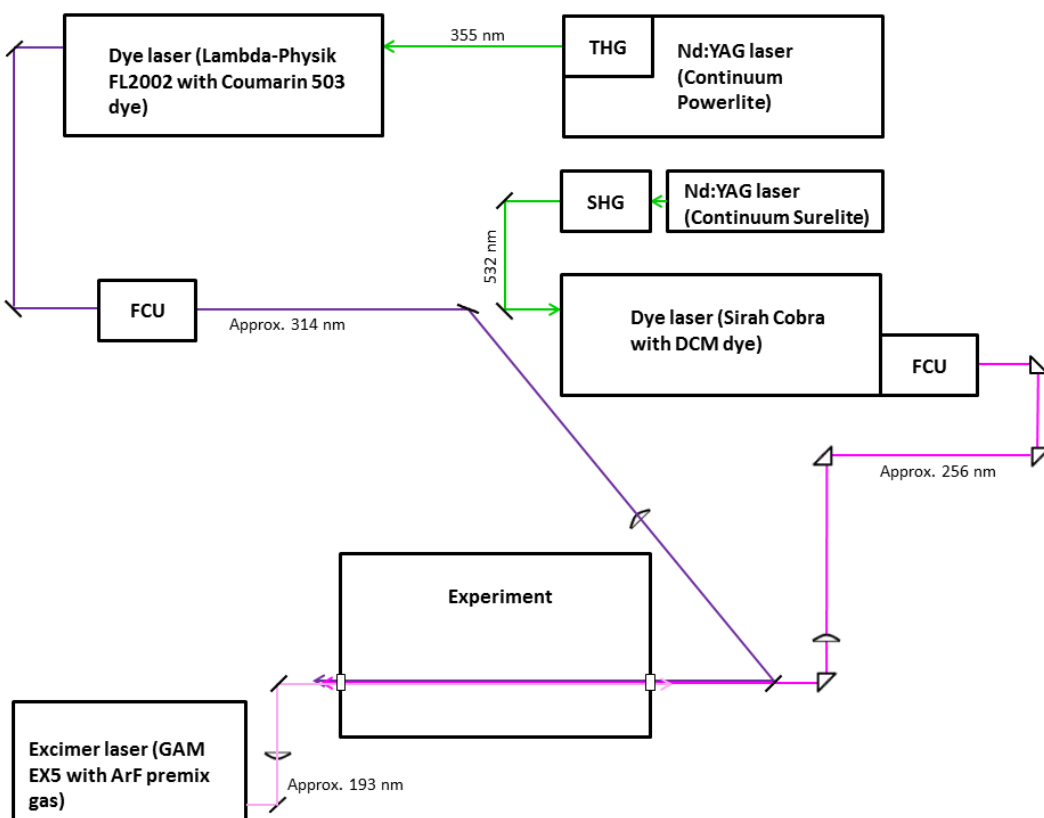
Dye laser (Lambda-Physik FL2002 with Coumarin 503 dye)

355 nm

THG

Nd:YAG laser (Continuum Powerlite)

SHG

Nd:YAG laser (Continuum Surelite)

532 nm

FCU

Approx. 314 nm

Dye laser (Sirah Cobra with DCM dye)

FCU

Approx. 256 nm

Experiment

Excimer laser (GAM EX5 with ArF premix gas)

Approx. 193 nm